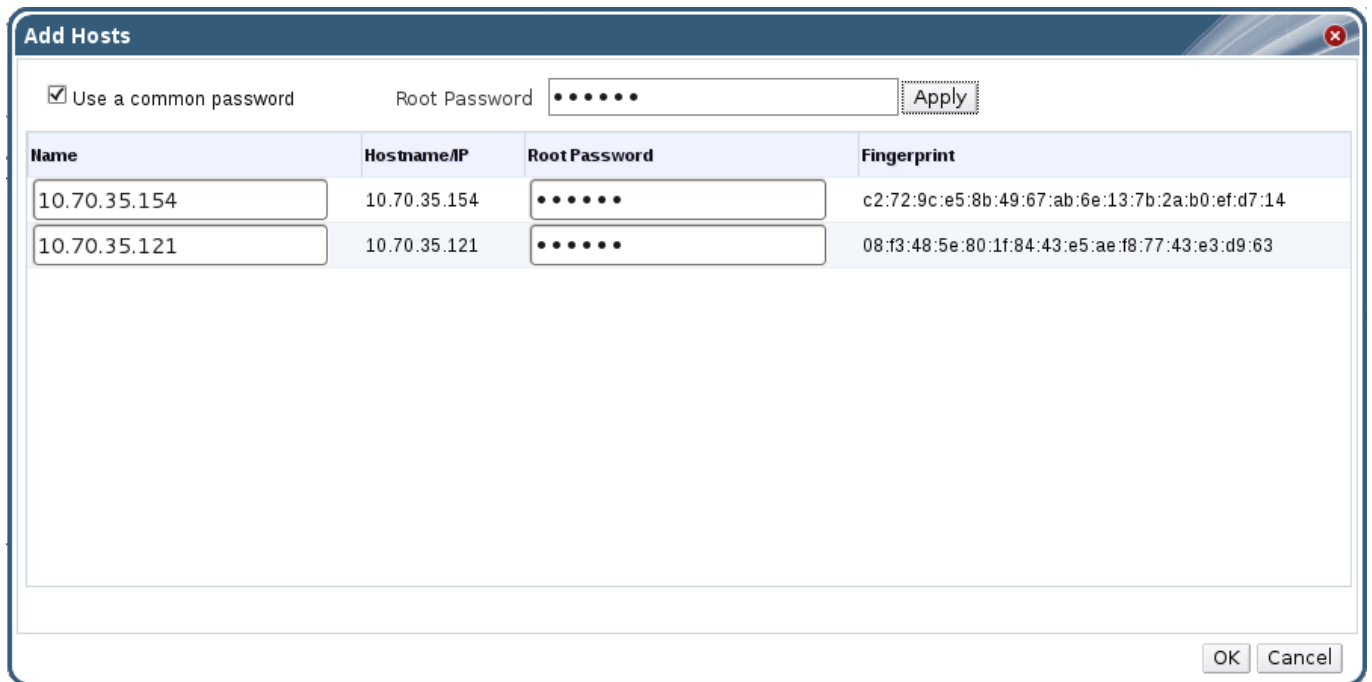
Add Hosts

☑ Use a common password Root Password •••••• Apply

| Name | Hostname/IP | Root Password | Fingerprint |
|---|---|---|---|
| 10.70.35.154 | 10.70.35.154 | •••••• | c2:72:9c:e5:8b:49:67:ab:6e:13:7b:2a:b0:ef:d7:14 |
| 10.70.35.121 | 10.70.35.121 | •••••• | 08:f3:48:5e:80:1f:84:43:e5:ae:f8:77:43:e3:d9:63 |

OK Cancel